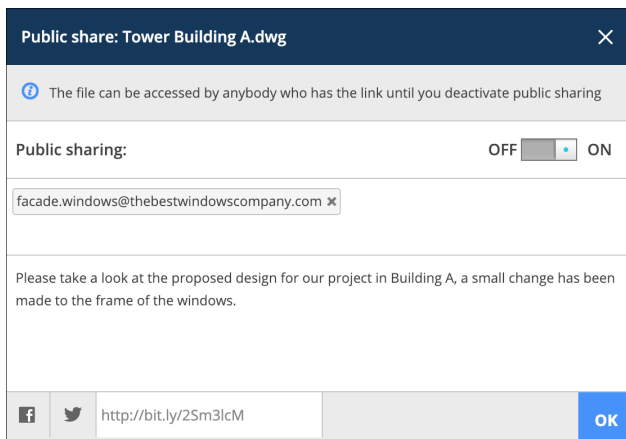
Public share: Tower Building A.dwg

The file can be accessed by anybody who has the link until you deactivate public sharing

Public sharing:

OFF ON

facade.windows@thebestwindowscompany.com ✖

Please take a look at the proposed design for our project in Building A, a small change has been made to the frame of the windows.

http://bit.ly/2Sm3lcM

OK